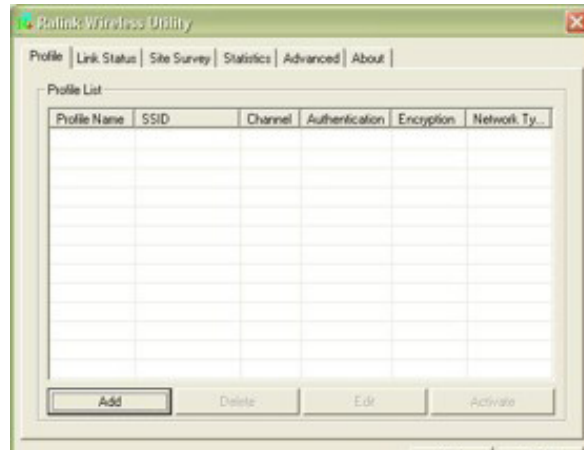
Ralink Wireless Utility

Profile | Link Status | Site Survey | Statistics | Advanced | About

Profile List

| Profile Name | SSID | Channel | Authentication | Encryption | Network Ty... |
|---|---|---|---|---|---|
| | | | | | |

Add Delete Edit Activate